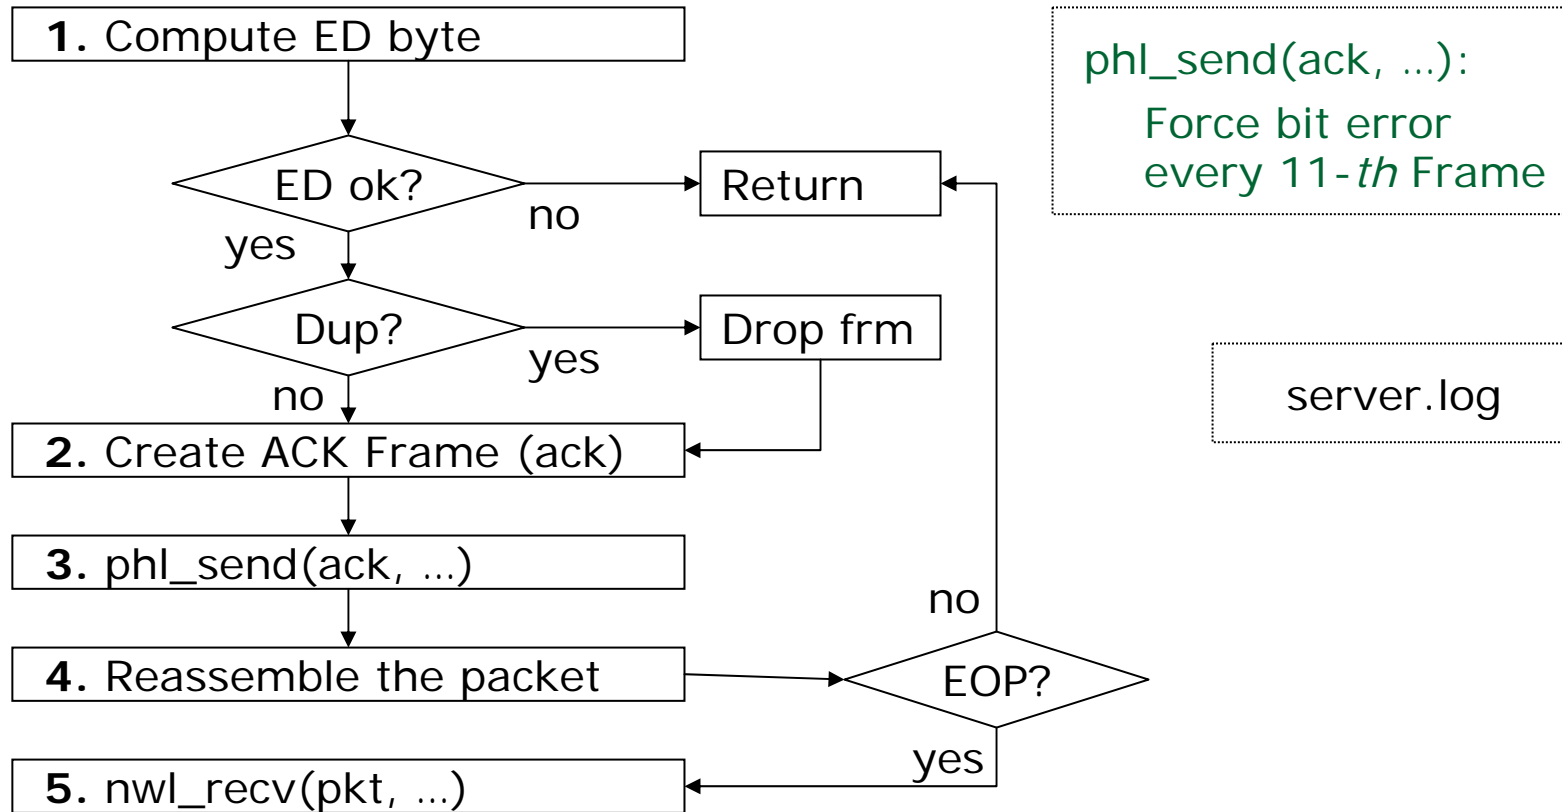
1. Compute ED byte

ED ok?

no

Return

yes

Dup?

yes

Drop frm

no

2. Create ACK Frame (ack)

3. phl_send(ack, …)

no

4. Reassemble the packet

EOP?

yes

5. nwl_recv(pkt, …)

phl_send(ack, …):
Force bit error every 11-th Frame

server.log